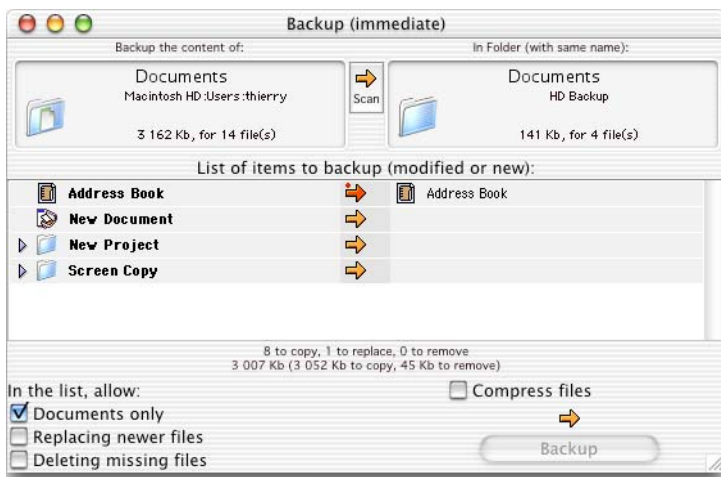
Backup (immediate)

Backup the content of:

In Folder (with same name):

Documents
Macintosh HD:Users:thierry

3 162 Kb, for 14 file(s)

Scan

Documents
HD Backup

141 Kb, for 4 file(s)

List of items to backup (modified or new):

| | | |
|---|---|---|
| Address Book | | Address Book |
| New Document | | |
| New Project | | |
| Screen Copy | | |

8 to copy, 1 to replace, 0 to remove
3 007 Kb (3 052 Kb to copy, 45 Kb to remove)

In the list, allow:
Documents only
Replacing newer files
Deleting missing files

Compress files

Backup